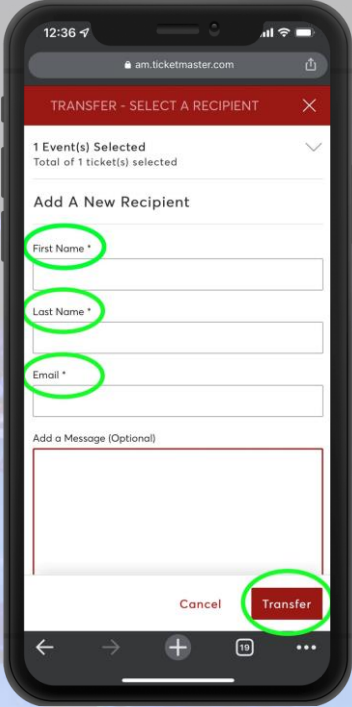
12:36

am.ticketmaster.com

TRANSFER - SELECT A RECIPIENT

1 Event(s) Selected
Total of 1 ticket(s) selected

Add A New Recipient

First Name *

Last Name *

Email *

Add a Message (Optional)

Cancel

Transfer

19